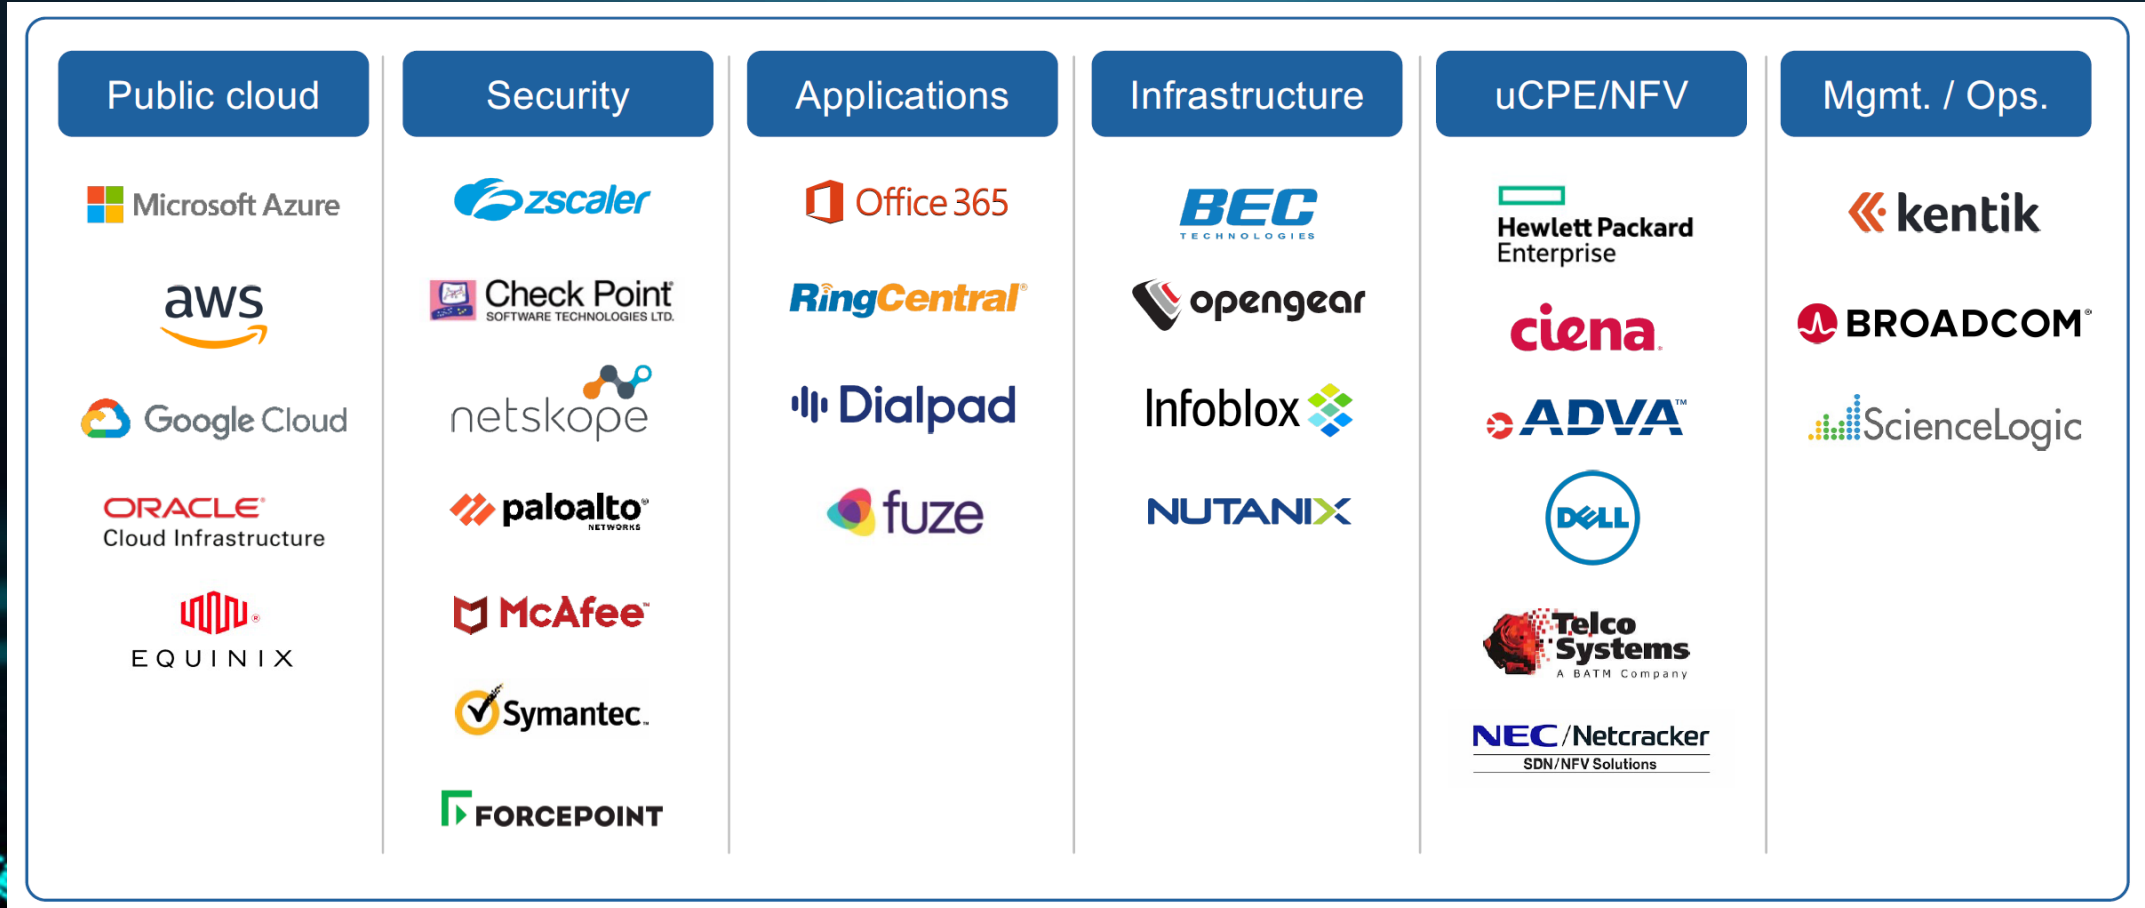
Public cloud

Microsoft Azure

aws

Google Cloud

ORACLE
Cloud Infrastructure

EQUINIX

Security

zscaler

Check Point
SOFTWARE TECHNOLOGIES LTD.

netskope

paloalto
NETWORKS

McAfee

Symantec.

FORCEPOINT

Applications

Office 365

RingCentral

Dialpad

fuze

Infrastructure

BEC
TECHNOLOGIES

opengear

Infoblox

NUTANIX

uCPE/NFV

Hewlett Packard Enterprise

ciena

ADVA

DELL

Telco Systems
A BATM Company

NEC/Netcracker
SDN/NFV Solutions

Mgmt. / Ops.

kentik

BROADCOM

ScienceLogic